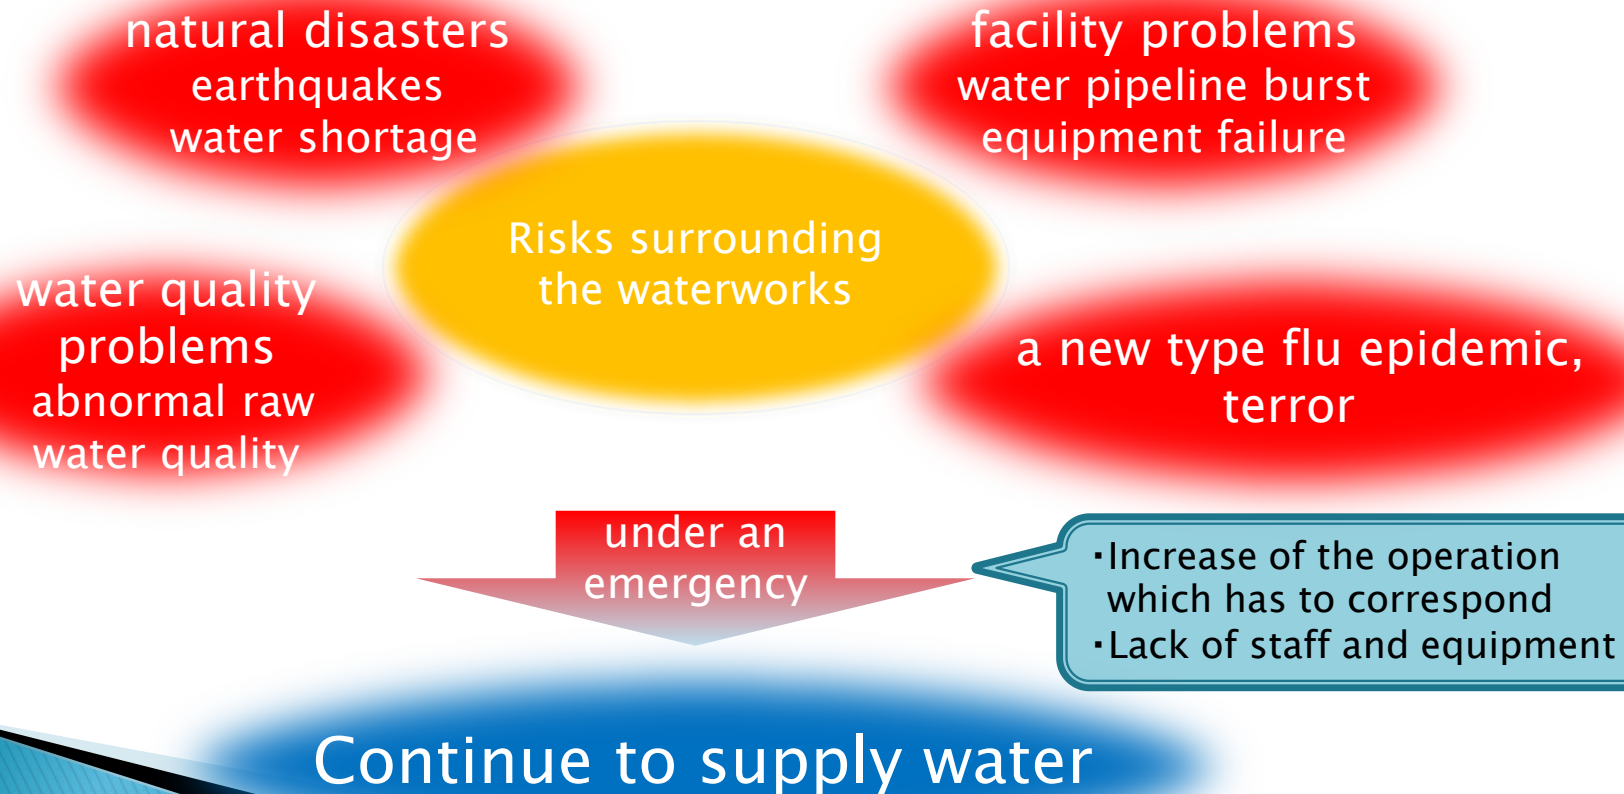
natural disasters
earthquakes
water shortage

facility problems
water pipeline burst
equipment failure

Risks surrounding the waterworks

water quality problems
abnormal raw water quality

a new type flu epidemic, terror

under an emergency

・Increase of the operation which has to correspond
・Lack of staff and equipment

Continue to supply water